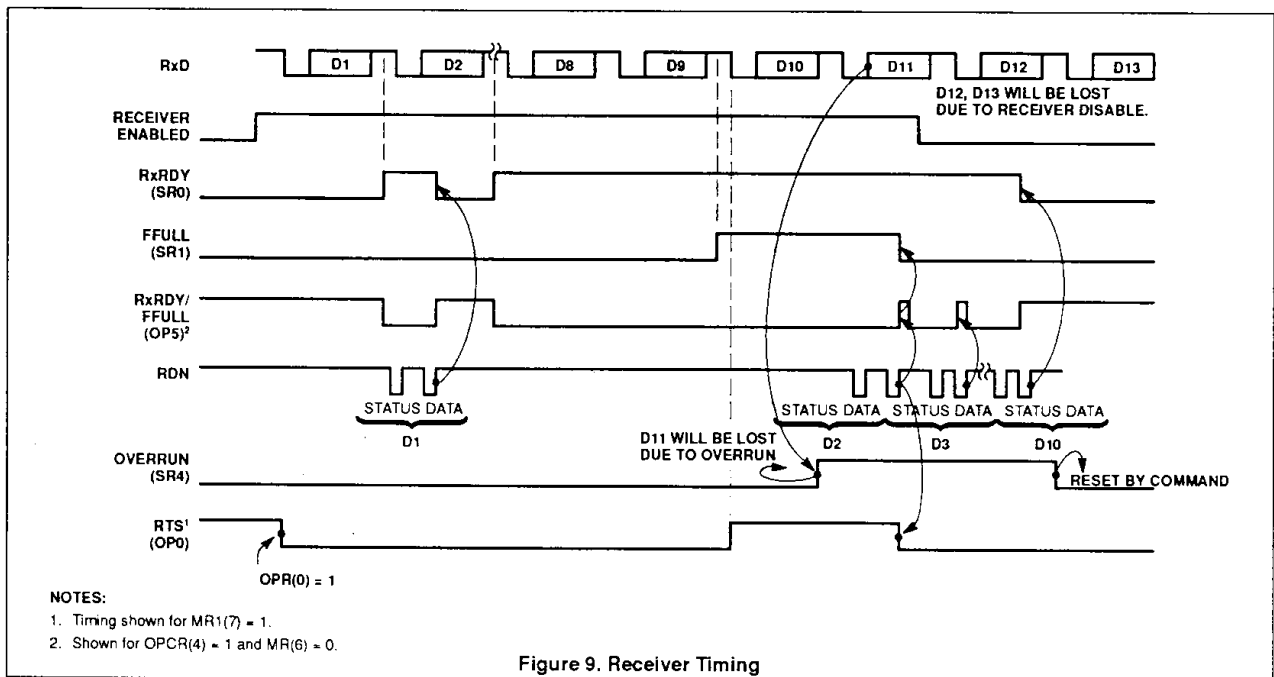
RxD

D1 D2 D8 D9 D10 D11 D12 D13

D12, D13 WILL BE LOST DUE TO RECEIVER DISABLE.

RECEIVER ENABLED

RxRDY (SR0)

FFULL (SR1)

RxRDY/ FFULL (OP5)$^2$

RDN

STATUS DATA

D1

STATUS DATA STATUS DATA STATUS DATA

D2 D3 D10

D11 WILL BE LOST DUE TO OVERRUN

OVERRUN (SR4)

RESET BY COMMAND

RTS$^1$ (OP0)

OPR(0) = 1

NOTES:

1. Timing shown for MR1(7) = 1.

2. Shown for OPCR(4) = 1 and MR(6) = 0.

Figure 9. Receiver Timing